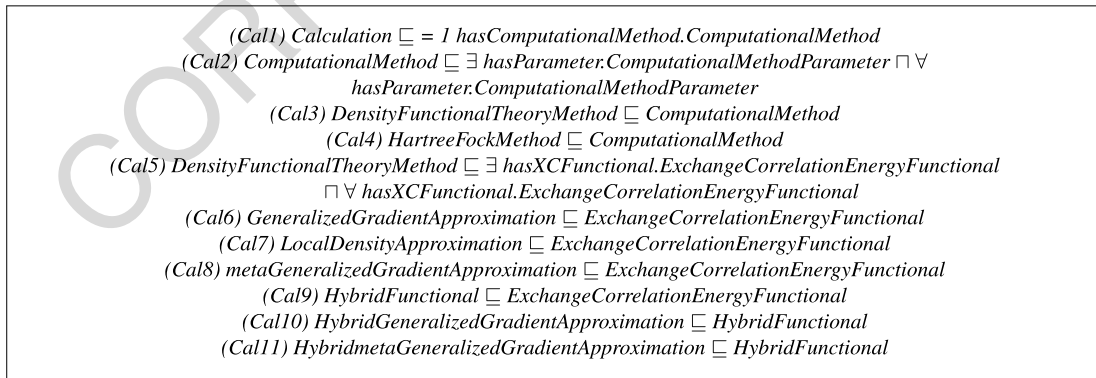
(Cal1) Calculation $\sqsubseteq$ = 1 hasComputationalMethod.ComputationalMethod

(Cal2) ComputationalMethod $\sqsubseteq \exists$ hasParameter.ComputationalMethodParameter $\sqcap \forall$ hasParameter.ComputationalMethodParameter

(Cal3) DensityFunctionalTheoryMethod $\sqsubseteq$ ComputationalMethod

(Cal4) HartreeFockMethod $\sqsubseteq$ ComputationalMethod

(Cal5) DensityFunctionalTheoryMethod $\sqsubseteq \exists$ hasXCFunctional.ExchangeCorrelationEnergyFunctional $\sqcap \forall$ hasXCFunctional.ExchangeCorrelationEnergyFunctional

(Cal6) GeneralizedGradientApproximation $\sqsubseteq$ ExchangeCorrelationEnergyFunctional

(Cal7) LocalDensityApproximation $\sqsubseteq$ ExchangeCorrelationEnergyFunctional

(Cal8) metaGeneralizedGradientApproximation $\sqsubseteq$ ExchangeCorrelationEnergyFunctional

(Cal9) HybridFunctional $\sqsubseteq$ ExchangeCorrelationEnergyFunctional

(Cal10) HybridGeneralizedGradientApproximation $\sqsubseteq$ HybridFunctional

(Cal11) HybridmetaGeneralizedGradientApproximation $\sqsubseteq$ HybridFunctional

COPY